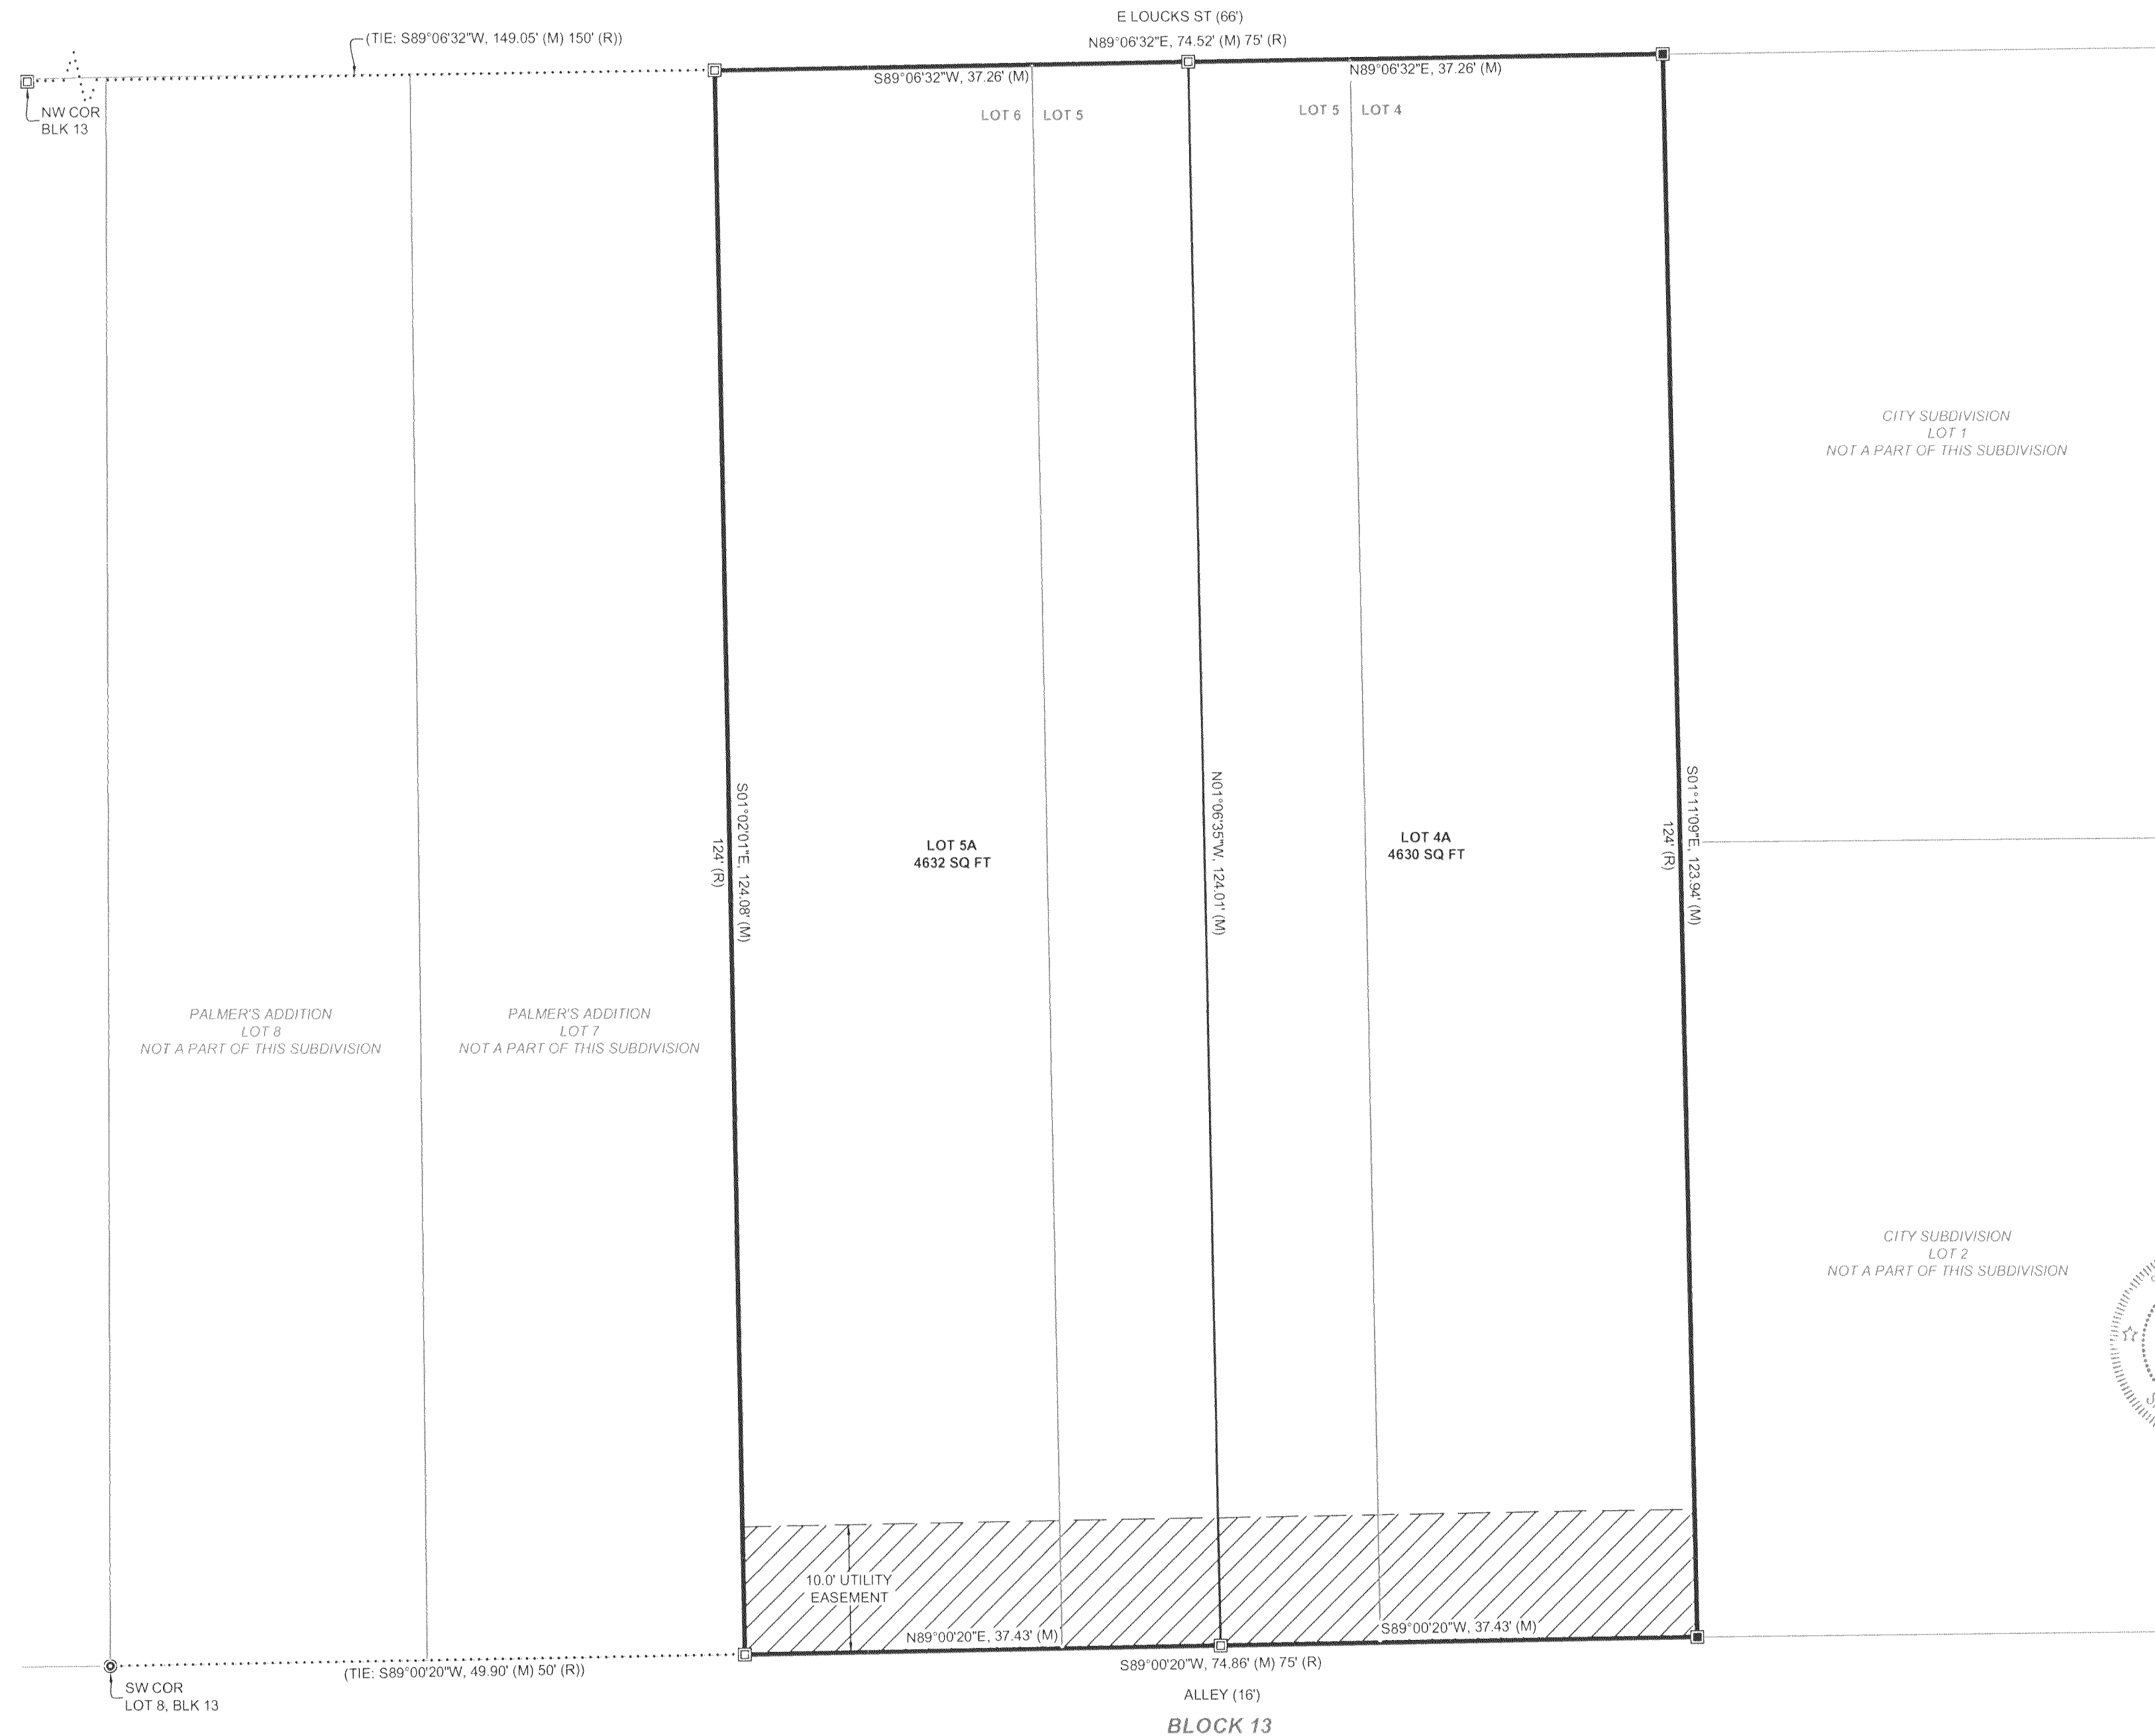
E LOUCKS ST (66')

N89°06'32"E, 74.52' (M) 75' (R)

(TIE: S89°06'32"W, 149.05' (M) 150' (R))

NW COR BLK 13

S89°06'32"W, 37.26' (M)

N89°06'32"E, 37.26' (M)

LOT 6 LOT 5

LOT 5 LOT 4

CITY SUBDIVISION
LOT 1
NOT A PART OF THIS SUBDIVISION

S01°02'01"E, 124.08' (M)
124' (R)

LOT 5A
4632 SQ FT

N01°06'35"W, 124.01' (M)

LOT 4A
4630 SQ FT

S01°11'09"E, 123.94' (M)
124' (R)

PALMER'S ADDITION
LOT 8
NOT A PART OF THIS SUBDIVISION

PALMER'S ADDITION
LOT 7
NOT A PART OF THIS SUBDIVISION

CITY SUBDIVISION
LOT 2
NOT A PART OF THIS SUBDIVISION

10.0' UTILITY EASEMENT

N89°00'20"E, 37.43' (M)

S89°00'20"W, 37.43' (M)

(TIE: S89°00'20"W, 49.90' (M) 50' (R))

S89°00'20"W, 74.86' (M) 75' (R)

SW COR
LOT 8, BLK 13

ALLEY (16')

BLOCK 13